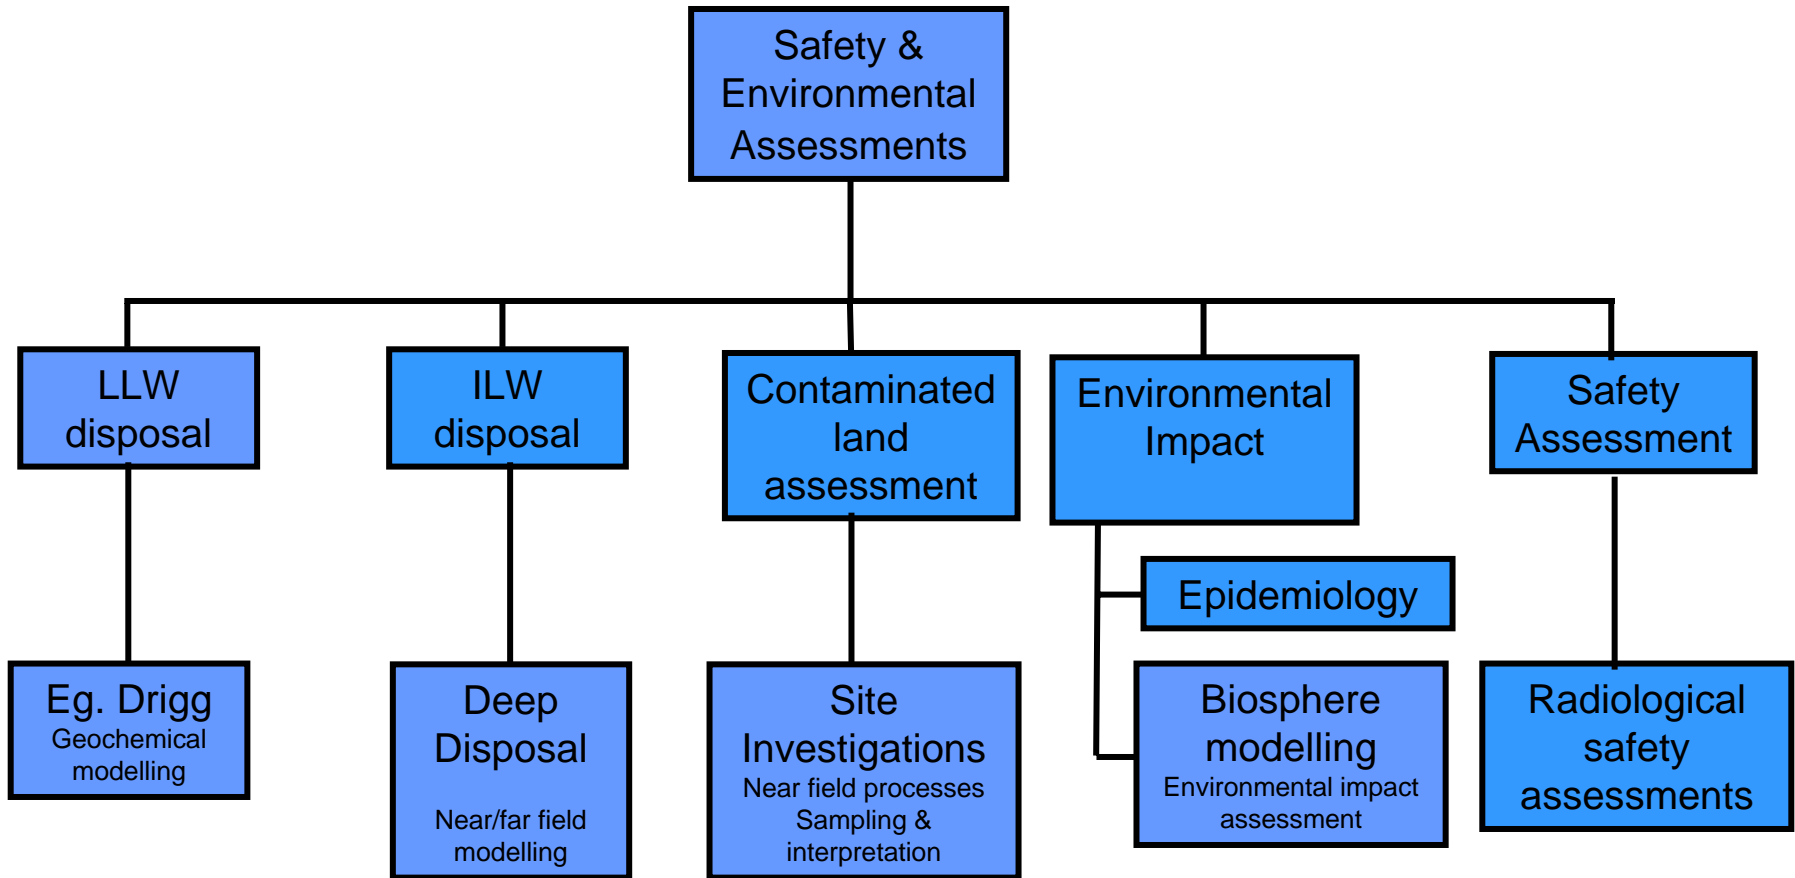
Safety & Environmental Assessments

LLW disposal

ILW disposal

Contaminated land assessment

Environmental Impact

Safety Assessment

Epidemiology

Eg. Drigg
Geochemical modelling

Deep Disposal

Near/far field modelling

Site Investigations
Near field processes
Sampling & interpretation

Biosphere modelling
Environmental impact assessment

Radiological safety assessments